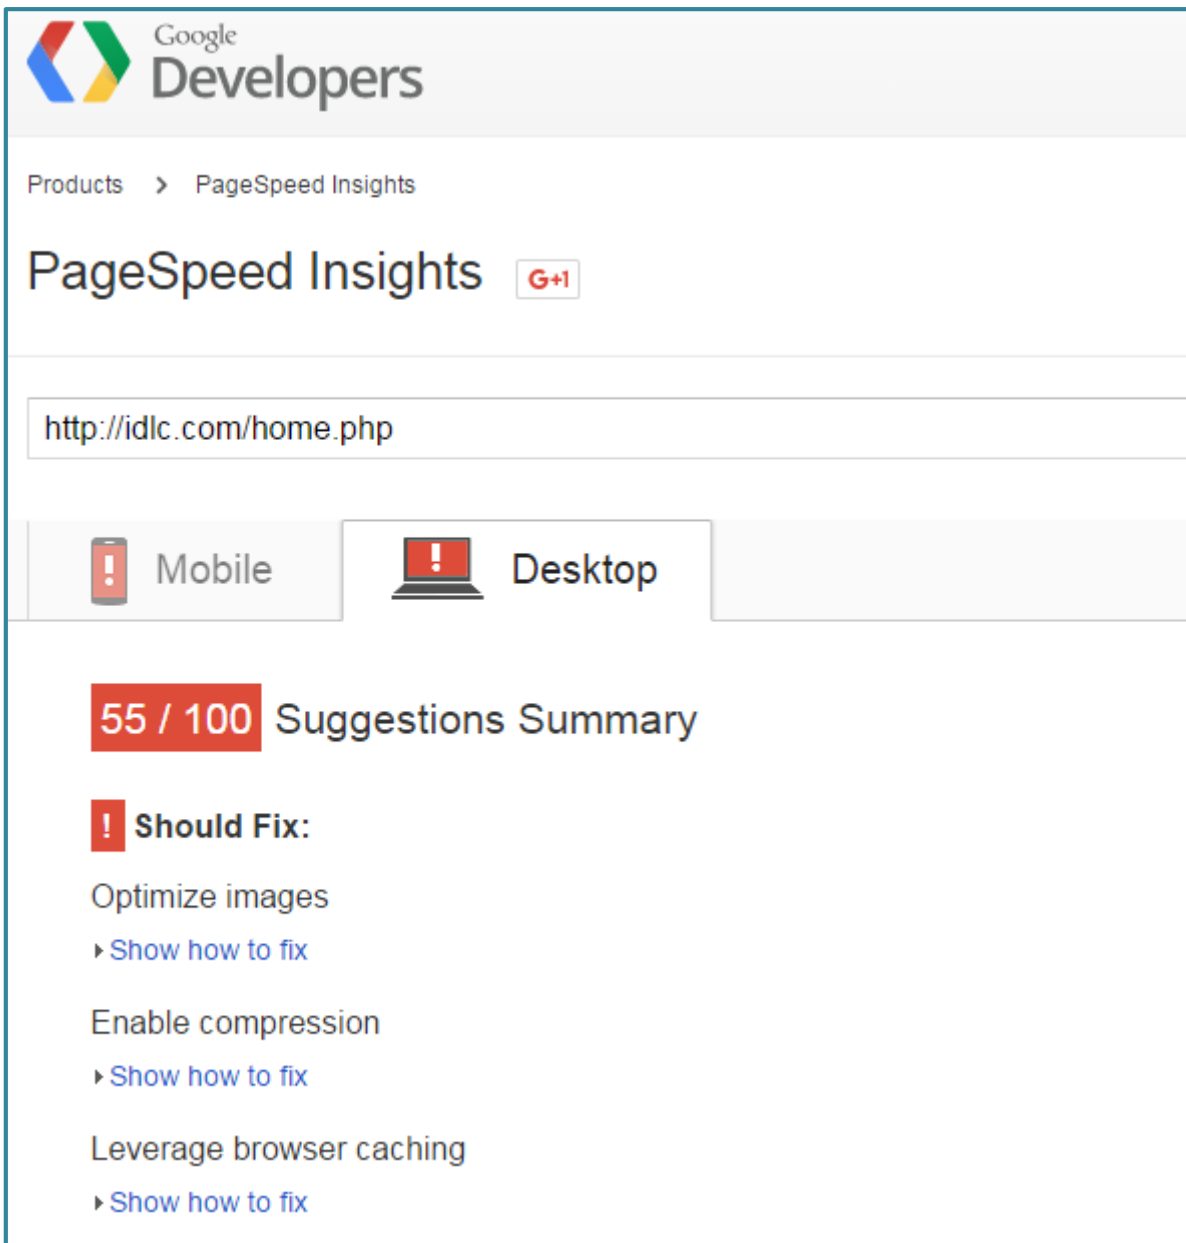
Google Developers

Products > PageSpeed Insights

PageSpeed Insights G+1

http://idlc.com/home.php

Mobile Desktop

55 / 100 Suggestions Summary

! Should Fix:

Optimize images

Show how to fix

Enable compression

Show how to fix

Leverage browser caching

Show how to fix